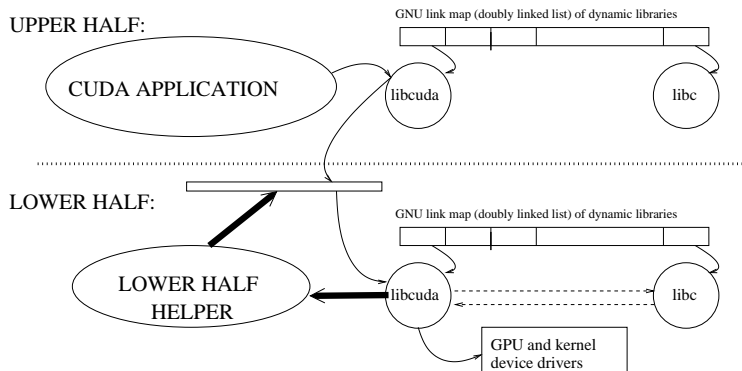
UPPER HALF:

GNU link map (doubly linked list) of dynamic libraries

CUDA APPLICATION

libcuda

libc

LOWER HALF:

GNU link map (doubly linked list) of dynamic libraries

LOWER HALF HELPER

libcuda

libc

GPU and kernel device drivers